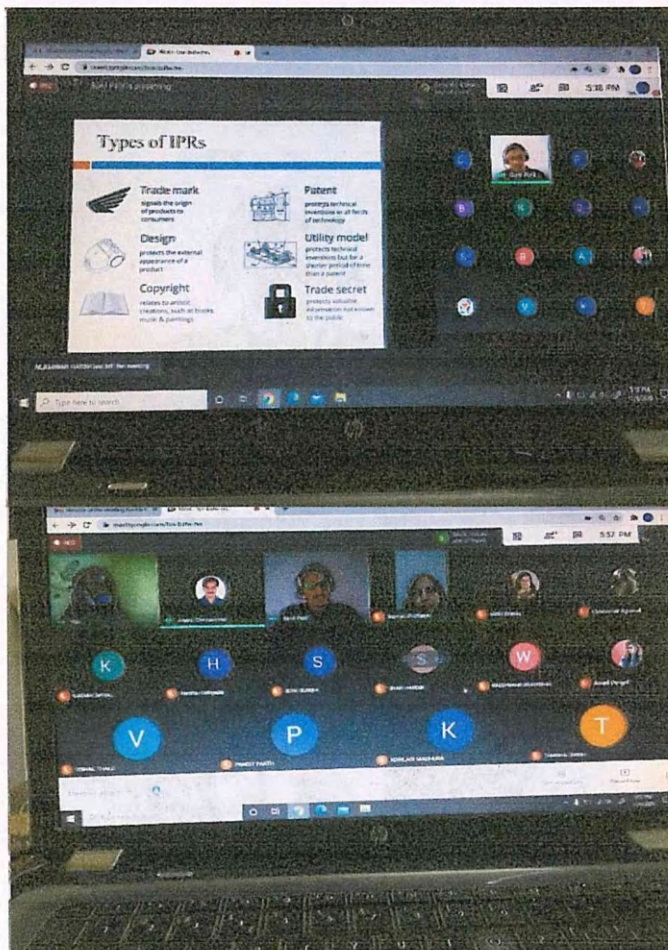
Types of IPRs

Trade mark
signals the origin of products to consumers

Design
protects the external appearance of a product

Copyright
relates to artistic creations, such as books, music & paintings

Patent
protects technical inventions in all fields of technology

Utility model
protects technical inventions but for a shorter period of time than a patent

Trade secret
protects valuable information not known to the public

5:18 PM

Type here to search

5:57 PM

K

H

S

S

W

V

P

K

T